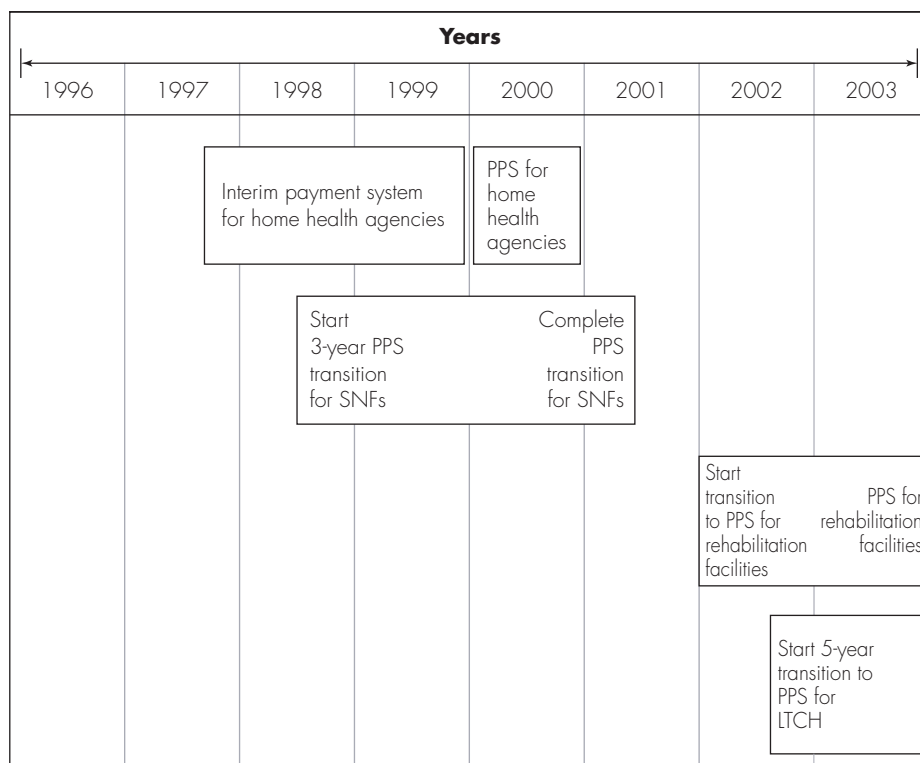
Years

| 1996 | 1997 | 1998 | 1999 | 2000 | 2001 | 2002 | 2003 |
|---|---|---|---|---|---|---|---|

Interim payment system for home health agencies

PPS for home health agencies

Start 3-year PPS transition for SNFs

Complete PPS transition for SNFs

Start transition to PPS for rehabilitation facilities

PPS for rehabilitation facilities

Start 5-year transition to PPS for LTCH